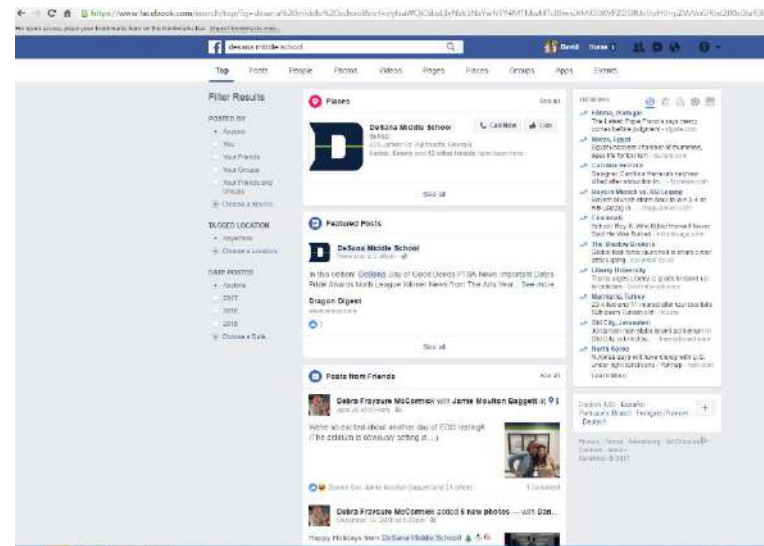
https://www.facebook.com/search/top/?q=desana%20middle%20school

desana middle school

David Home

Top Posts People Photos Videos Pages Places Groups Apps Events

Filter Results

POSTED BY
Anyone
You
Your Friends
Your Groups
Your Friends and Groups
Choose a Source...

TAGGED LOCATION
Anywhere
Choose a Location...

DATE POSTED
Anytime
2017
2016
2015
Choose a Date...

Places See all

DeSana Middle School
School
625 James Rd, Alpharetta, Georgia
Jamie, Sandy and 12 other friends have been here

Call Now Like

See all

Featured Posts

DeSana Middle School

In this edition: DeSana Day of Good Deeds PTSA News Important Dates Pride Awards Math League Winner News from The Arts Year... See more

Dragon Digest

See all

Posts from Friends See all

Debra Fraysure McCormick with Jamie Moulton Baggett

We're so excited about another day of EOG testing!! (The delirium is obviously setting in...)

Jamie Moulton Baggett and 23 others 1 Comment

Debra Fraysure McCormick added 6 new photos — with Dan...

Happy Holidays from DeSana Middle School

TRENDING

Fátima, Portugal
The Latest: Pope Francis says mercy comes before judgment

Minya, Egypt

Caroline Kennedy

Bayern Munich vs. RB Leipzig

Cincinnati

The Shadow Brokers

Liberty University

Marmaris, Turkey

Old City, Jerusalem

North Korea

Learn More

English (US) · Español · Português (Brasil) · Français (France) · Deutsch

Privacy · Terms · Advertising · Ad Choices · Cookies · More
Facebook © 2017